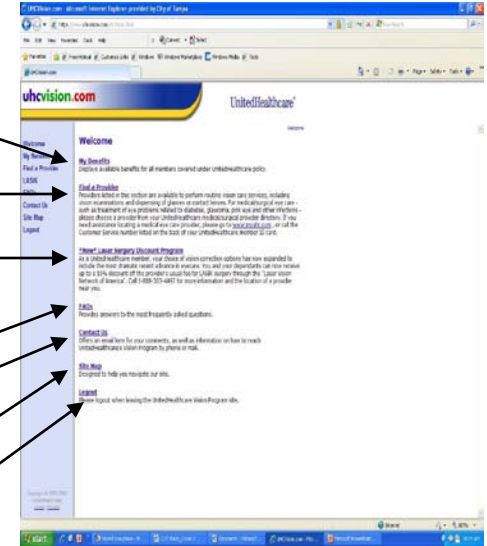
UHCVision.com - Microsoft Internet Explorer provided by City of Tampa

uhcvision.com

UnitedHealthcare

Welcome
My Benefits
Find a Provider
LASIK
FAQs
Contact Us
Site Map
Logout

Welcome

My Benefits
Displays available benefits for all members covered under UnitedHealthcare policy.

Find a Provider
Providers listed in this section are available to perform routine vision care services, including vision examinations and dispensing of glasses or contact lenses. For medical/surgical eye care - such as treatment of eye problems related to diabetes, glaucoma, pink eye and other infections - please choose a provider from your UnitedHealthcare medical/surgical provider directory. If you need assistance locating a medical eye care provider, please go to www.myuhc.com, or call the Customer Service number listed on the back of your UnitedHealthcare member ID card.

*New* Laser Surgery Discount Program
As a UnitedHealthcare member, your choice of vision correction options has now expanded to include the most dramatic recent advance in eyecare. You and your dependents can now receive up to a 15% discount off the provider's usual fee for LASIK surgery through the "Laser Vision Network of America". Call 1-888-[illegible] for more information and the location of a provider near you.

FAQs
Provides answers to the most frequently asked questions.

Contact Us
Offers an email form for your comments, as well as information on how to reach UnitedHealthcare's Vision Program by phone or mail.

Site Map
Designed to help you navigate our site.

Logout
Please logout when leaving the UnitedHealthcare Vision Program site.

start